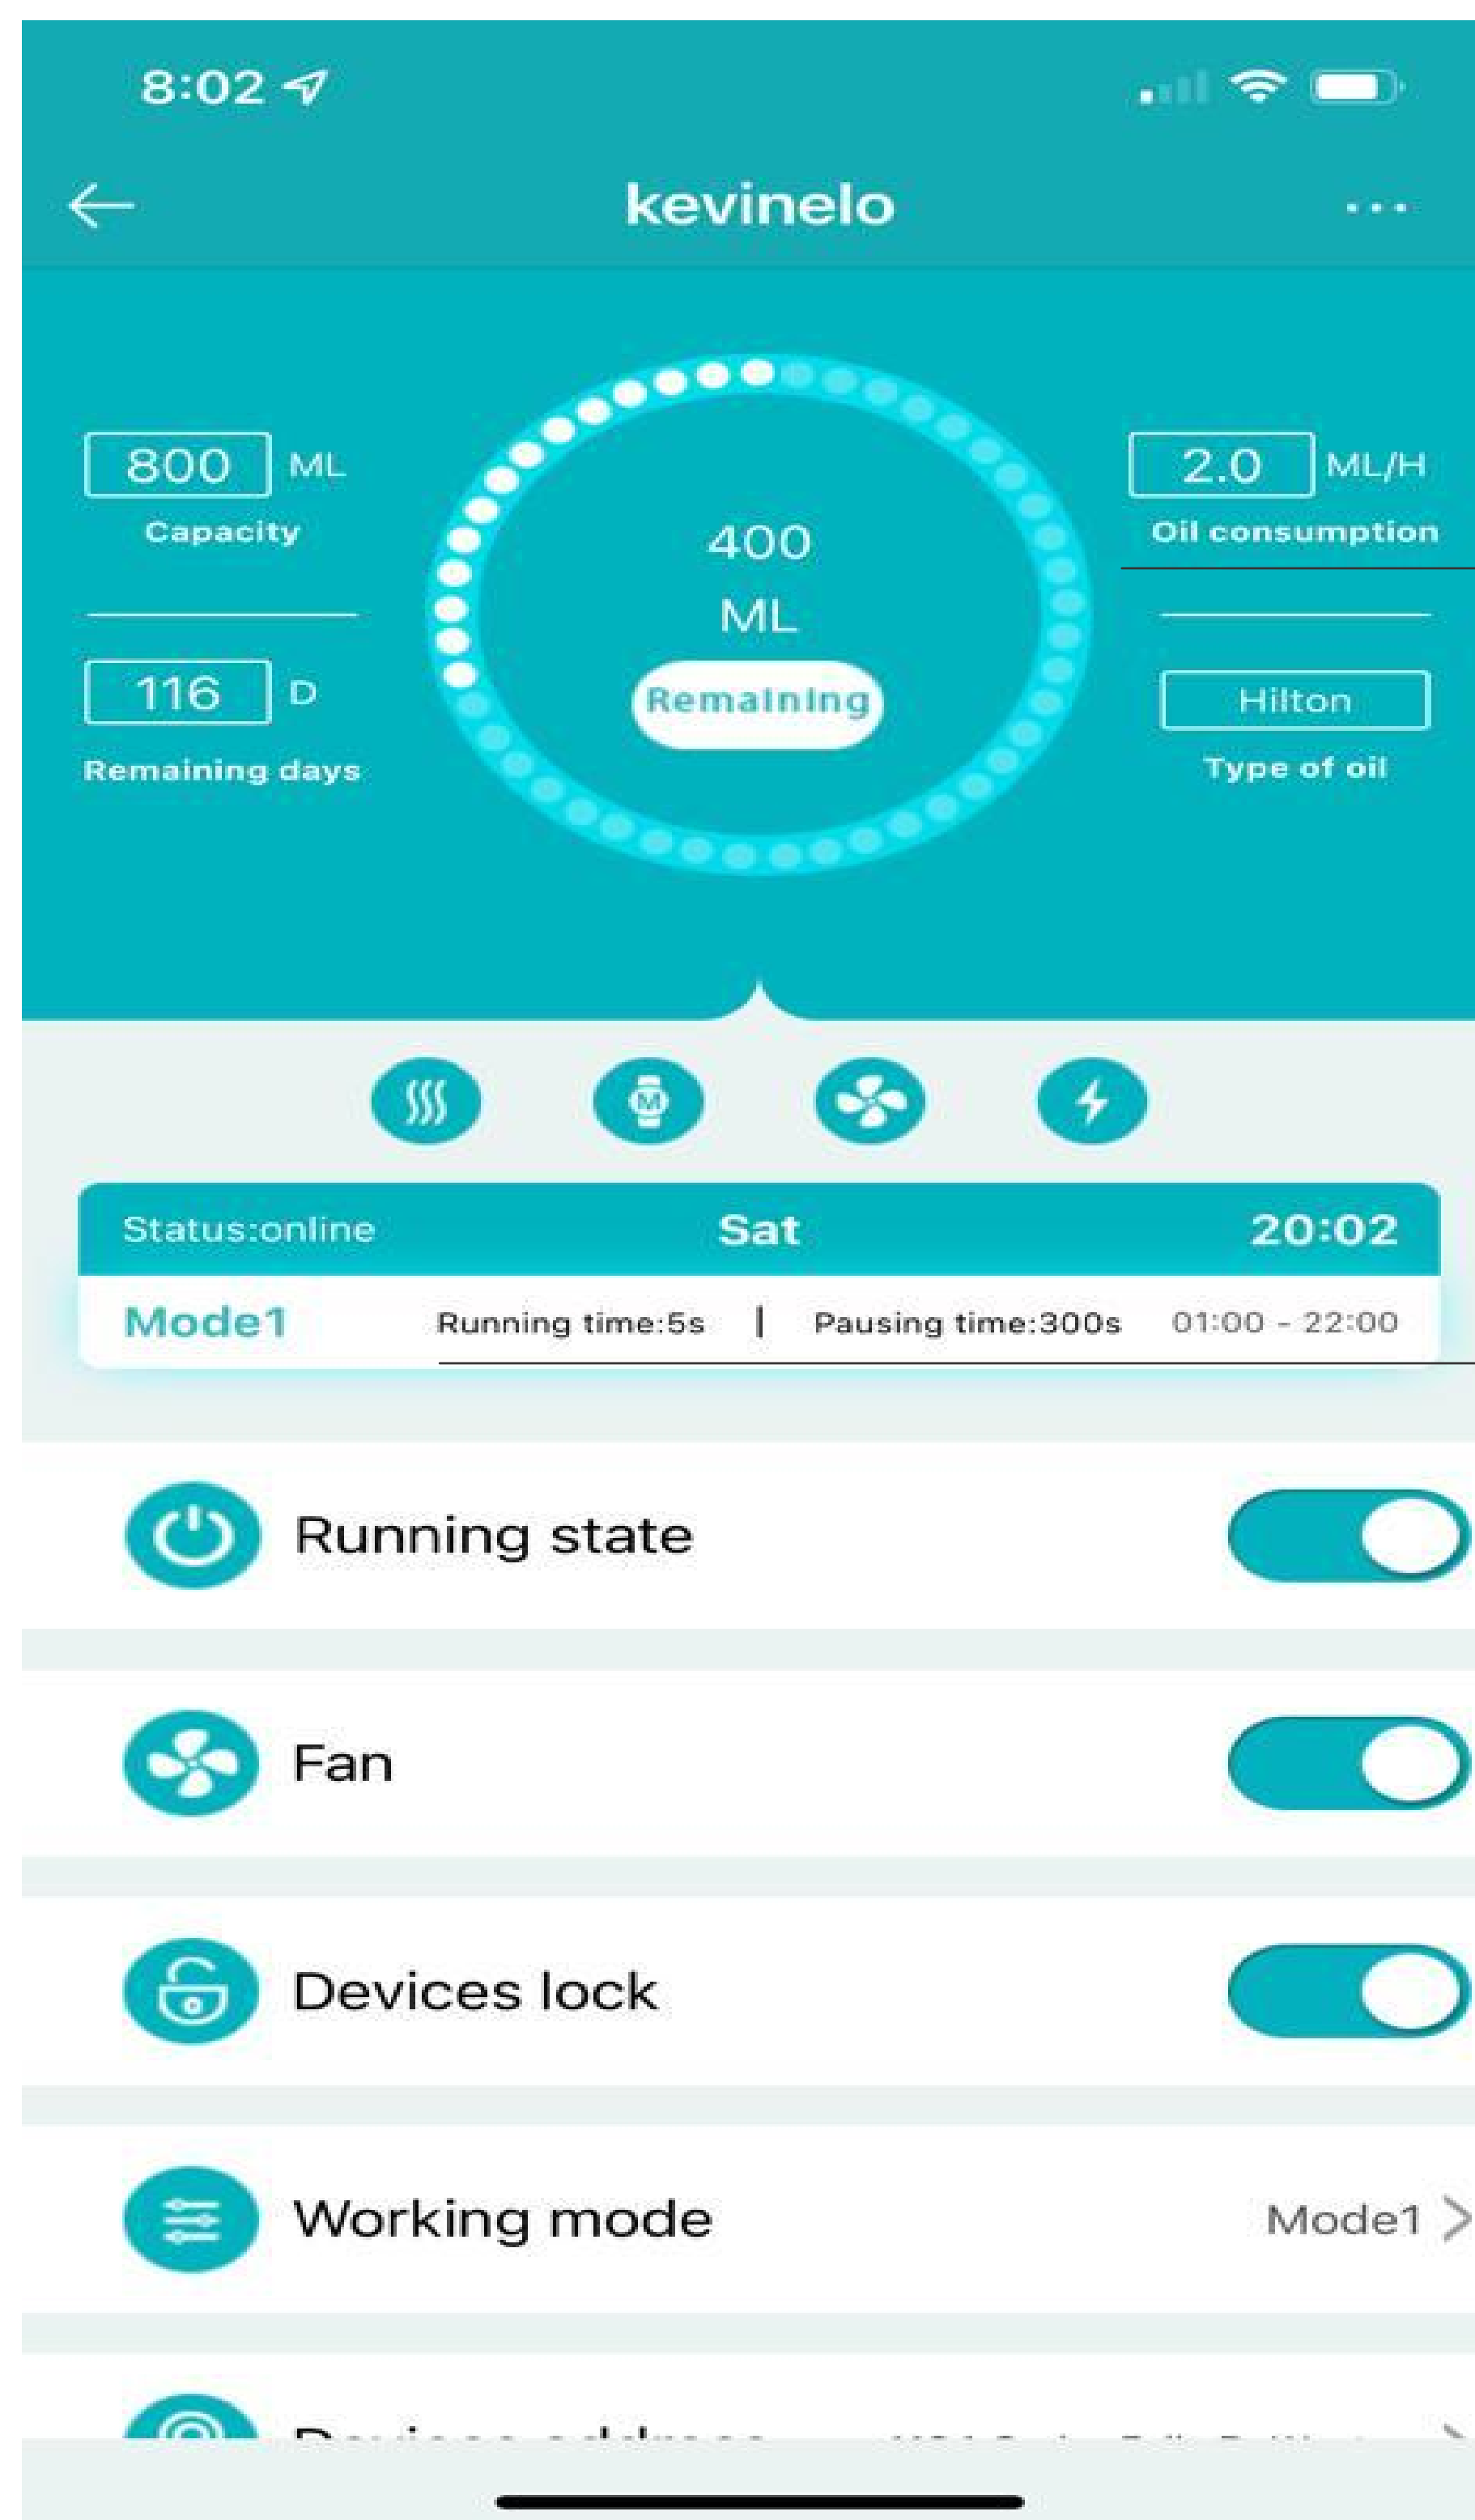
8:02

kevinelo

800 ML
Capacity

400
ML
Remaining

2.0 ML/H
Oil consumption

116 D
Remaining days

Hilton
Type of oil

Status:online Sat 20:02

Mode1 Running time:5s | Pausing time:300s 01:00 - 22:00

Running state

Fan

Devices lock

Working mode Mode1

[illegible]